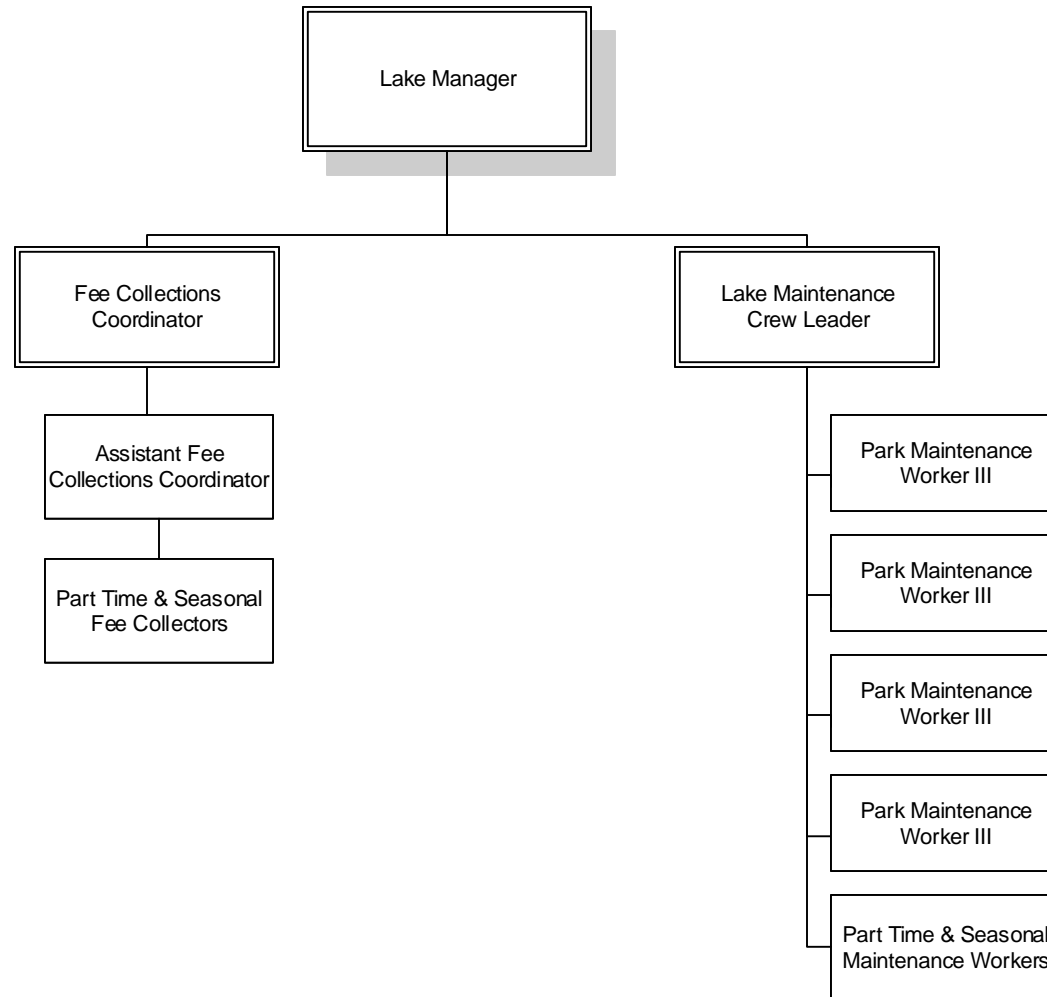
Lake Manager

Fee Collections Coordinator

Lake Maintenance Crew Leader

Assistant Fee Collections Coordinator

Part Time & Seasonal Fee Collectors

Park Maintenance Worker III

Park Maintenance Worker III

Park Maintenance Worker III

Park Maintenance Worker III

Part Time & Seasonal Maintenance Workers